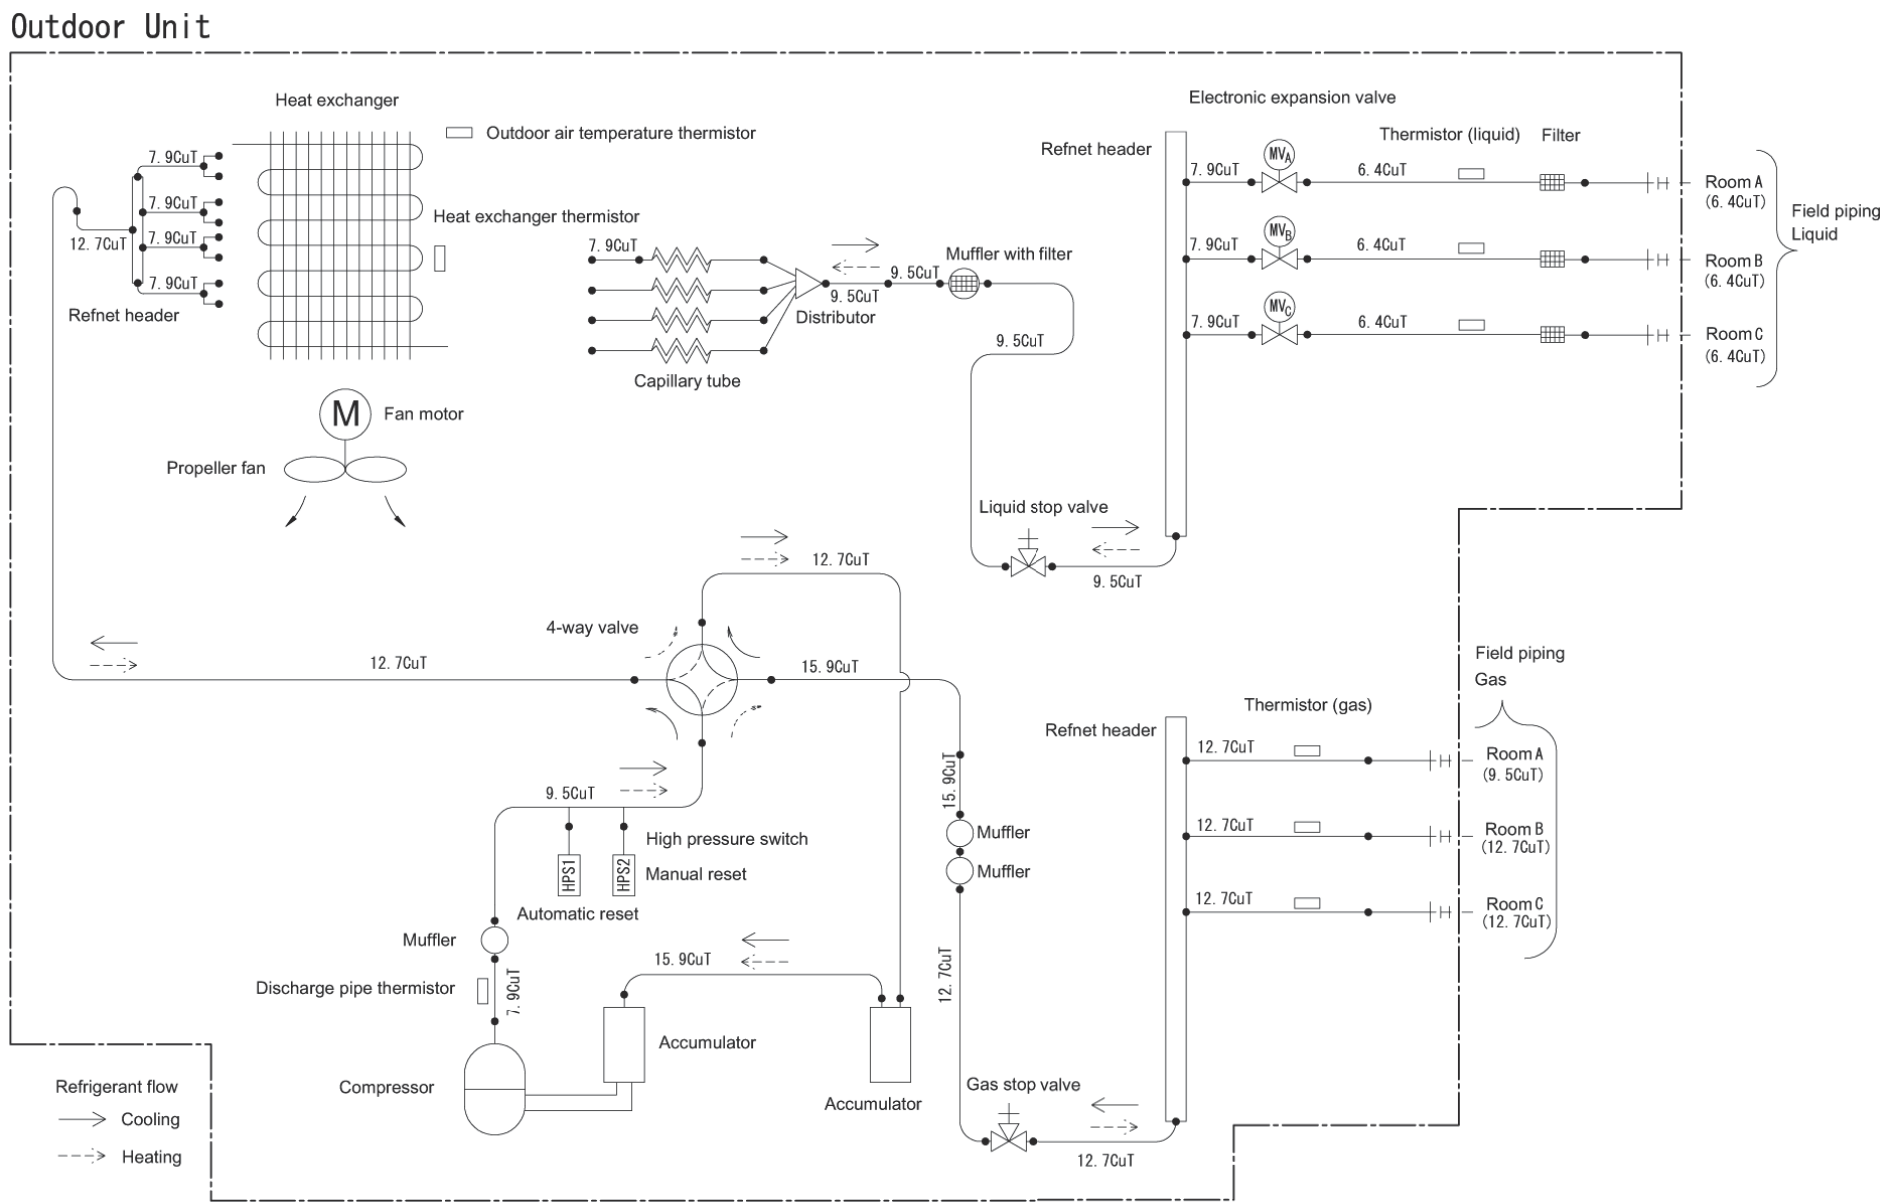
Outdoor Unit

Heat exchanger
Outdoor air temperature thermistor
7. 9CuT
7. 9CuT
7. 9CuT
7. 9CuT
12. 7CuT
Refnet header
Heat exchanger thermistor
7. 9CuT
Capillary tube
Distributor
9. 5CuT
9. 5CuT
Muffler with filter
9. 5CuT
Fan motor
Propeller fan

Electronic expansion valve
Refnet header
Thermistor (liquid)
Filter
7. 9CuT
$MV_A$
6. 4CuT
Room A (6. 4CuT)
7. 9CuT
$MV_B$
6. 4CuT
Room B (6. 4CuT)
7. 9CuT
$MV_C$
6. 4CuT
Room C (6. 4CuT)
Field piping Liquid

Liquid stop valve
9. 5CuT

12. 7CuT
4-way valve
12. 7CuT
15. 9CuT
9. 5CuT
High pressure switch
HPS1
HPS2
Manual reset
Automatic reset
Muffler
Discharge pipe thermistor
7. 9CuT
Compressor
Accumulator
15. 9CuT
Accumulator
15. 9CuT
Muffler
Muffler
12. 7CuT
Gas stop valve
12. 7CuT

Field piping Gas
Thermistor (gas)
Refnet header
12. 7CuT
Room A (9. 5CuT)
12. 7CuT
Room B (12. 7CuT)
12. 7CuT
Room C (12. 7CuT)

Refrigerant flow
Cooling
Heating